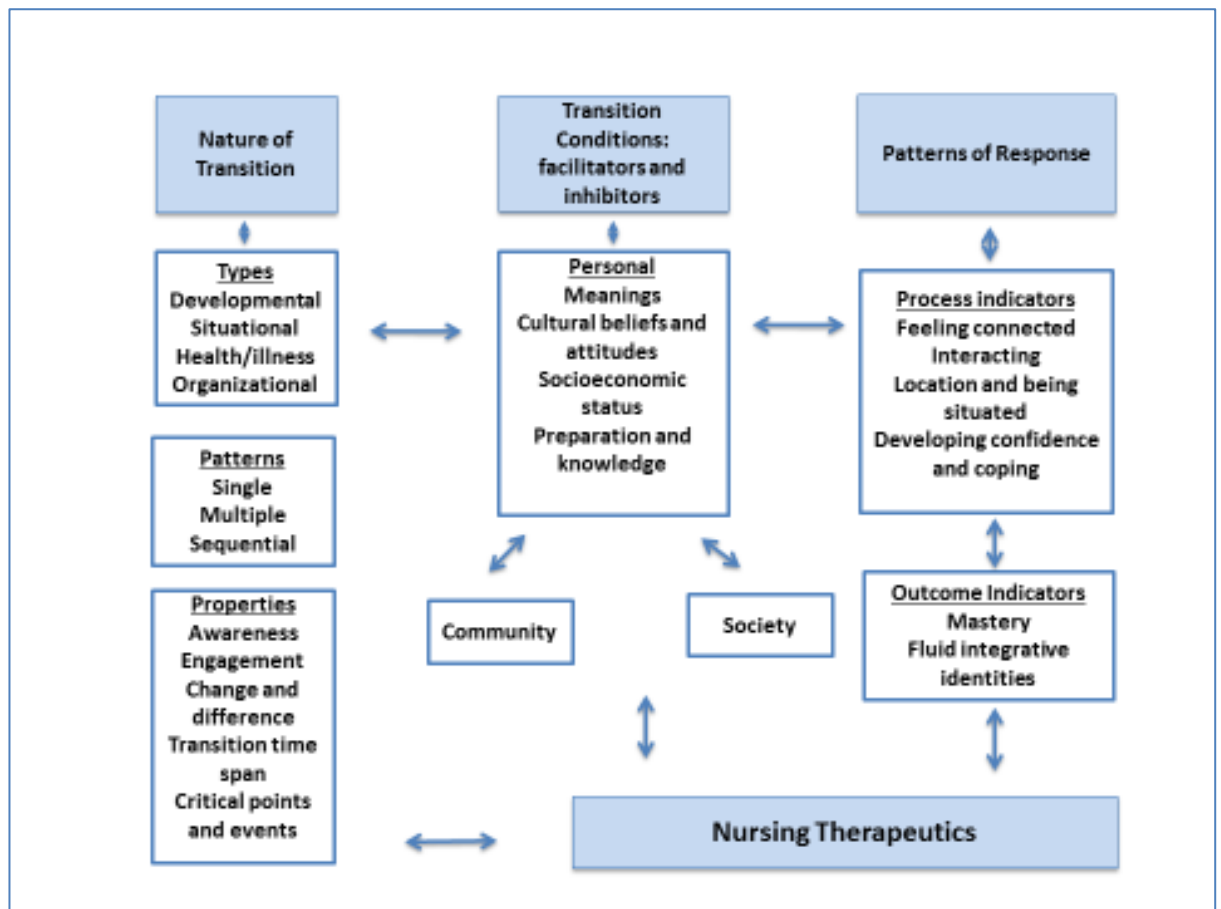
Nature of Transition

Transition Conditions: facilitators and inhibitors

Patterns of Response

Types
Developmental
Situational
Health/illness
Organizational

Personal
Meanings
Cultural beliefs and attitudes
Socioeconomic status
Preparation and knowledge

Process indicators
Feeling connected
Interacting
Location and being situated
Developing confidence and coping

Patterns
Single
Multiple
Sequential

Community

Society

Outcome Indicators
Mastery
Fluid integrative identities

Properties
Awareness
Engagement
Change and difference
Transition time span
Critical points and events

Nursing Therapeutics